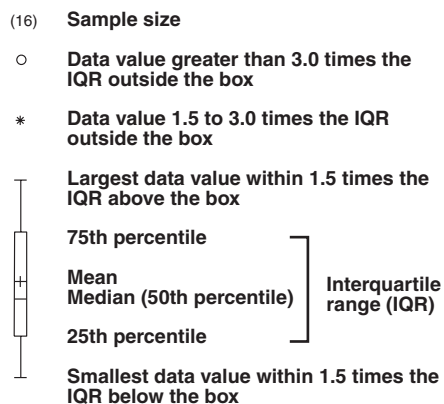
(16) Sample size

○ Data value greater than 3.0 times the IQR outside the box

* Data value 1.5 to 3.0 times the IQR outside the box

Largest data value within 1.5 times the IQR above the box

75th percentile

Mean
Median (50th percentile)

25th percentile

Interquartile range (IQR)

Smallest data value within 1.5 times the IQR below the box